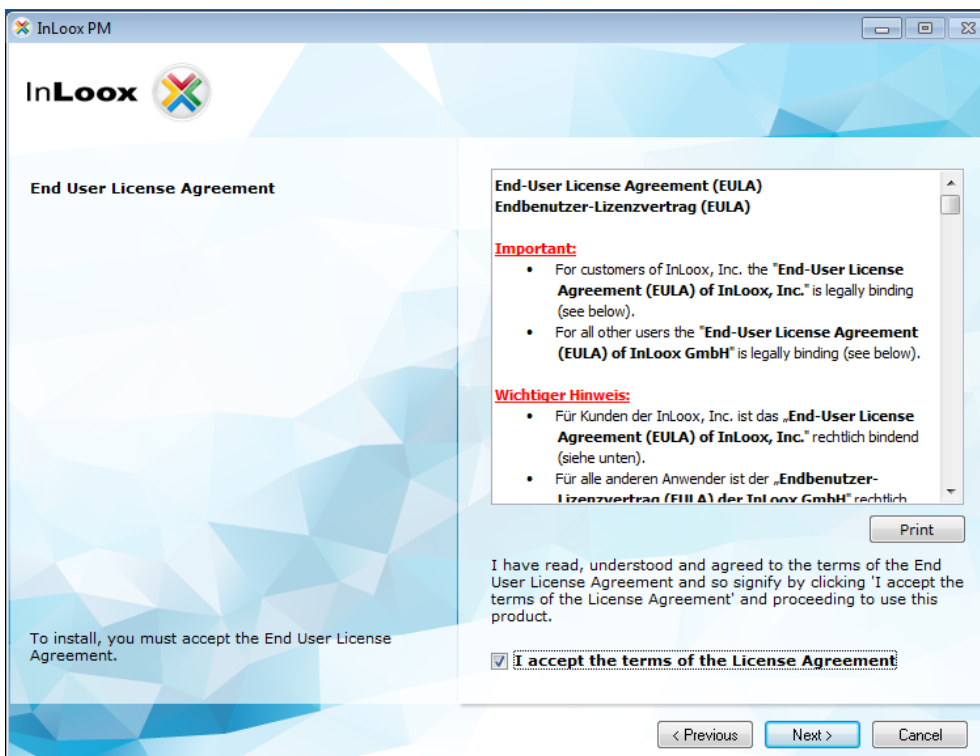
InLoox PM

InLoox

End User License Agreement

End-User License Agreement (EULA)
Endbenutzer-Lizenzvertrag (EULA)

Important:

- For customers of InLoox, Inc. the "End-User License Agreement (EULA) of InLoox, Inc." is legally binding (see below).
- For all other users the "End-User License Agreement (EULA) of InLoox GmbH" is legally binding (see below).

Wichtiger Hinweis:

- Für Kunden der InLoox, Inc. ist das „End-User License Agreement (EULA) of InLoox, Inc." rechtlich bindend (siehe unten).
- Für alle anderen Anwender ist der „Endbenutzer-Lizenzvertrag (EULA) der InLoox GmbH" rechtlich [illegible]

Print

I have read, understood and agreed to the terms of the End User License Agreement and so signify by clicking 'I accept the terms of the License Agreement' and proceeding to use this product.

To install, you must accept the End User License Agreement.

I accept the terms of the License Agreement

< Previous Next > Cancel